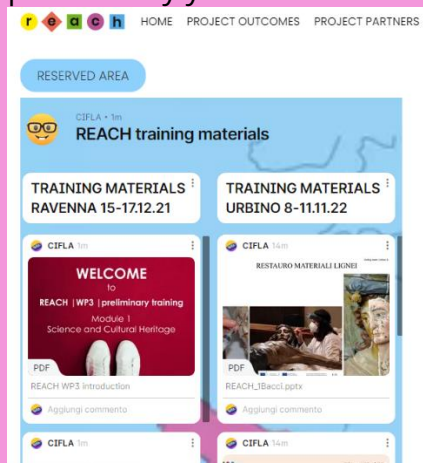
r e a c h HOME PROJECT OUTCOMES PROJECT PARTNERS

RESERVED AREA

CIFLA • 1m
REACH training materials

TRAINING MATERIALS RAVENNA 15-17.12.21

TRAINING MATERIALS URBINO 8-11.11.22

CIFLA 1m

WELCOME to REACH | WP3 | preliminary training Module 1 Science and Cultural Heritage

PDF
REACH WP3 introduction

Aggiungi commento

CIFLA 14m

RESTAURO MATERIALI LIGNEI

PDF
REACH_1Bacci.pptx

Aggiungi commento

CIFLA 1m

CIFLA 14m